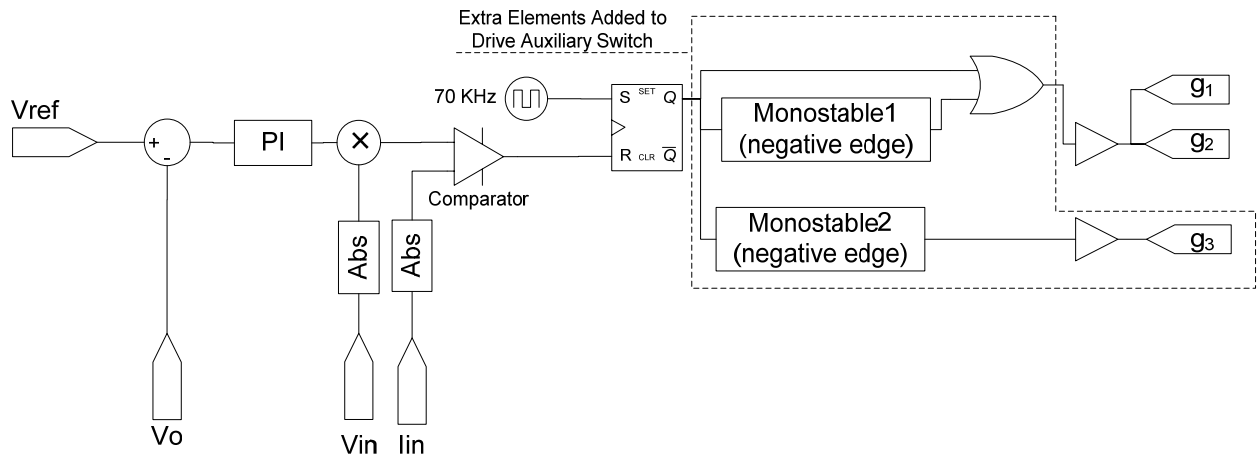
Extra Elements Added to Drive Auxiliary Switch

Vref

+

-

PI

×

70 KHz

S SET Q

R CLR $\overline{Q}$

Comparator

Monostable1 (negative edge)

Monostable2 (negative edge)

$g_1$

$g_2$

$g_3$

Abs

Abs

Vo

Vin

Iin